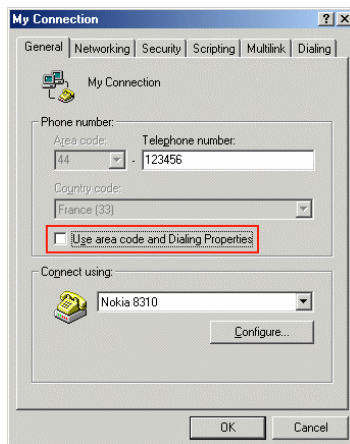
My Connection

?

X

General

Networking

Security

Scripting

Multilink

Dialing

My Connection

Phone number:

Area code:

Telephone number:

44

-

123456

Country code:

France (33)

Use area code and Dialing Properties

Connect using:

Nokia 8310

Configure...

OK

Cancel